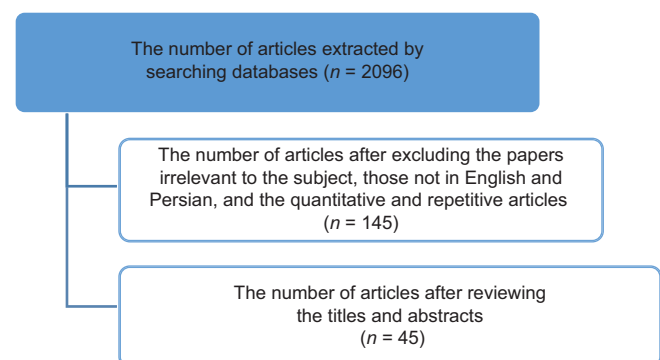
The number of articles extracted by searching databases ($n$ = 2096)

The number of articles after excluding the papers irrelevant to the subject, those not in English and Persian, and the quantitative and repetitive articles ($n$ = 145)

The number of articles after reviewing the titles and abstracts ($n$ = 45)